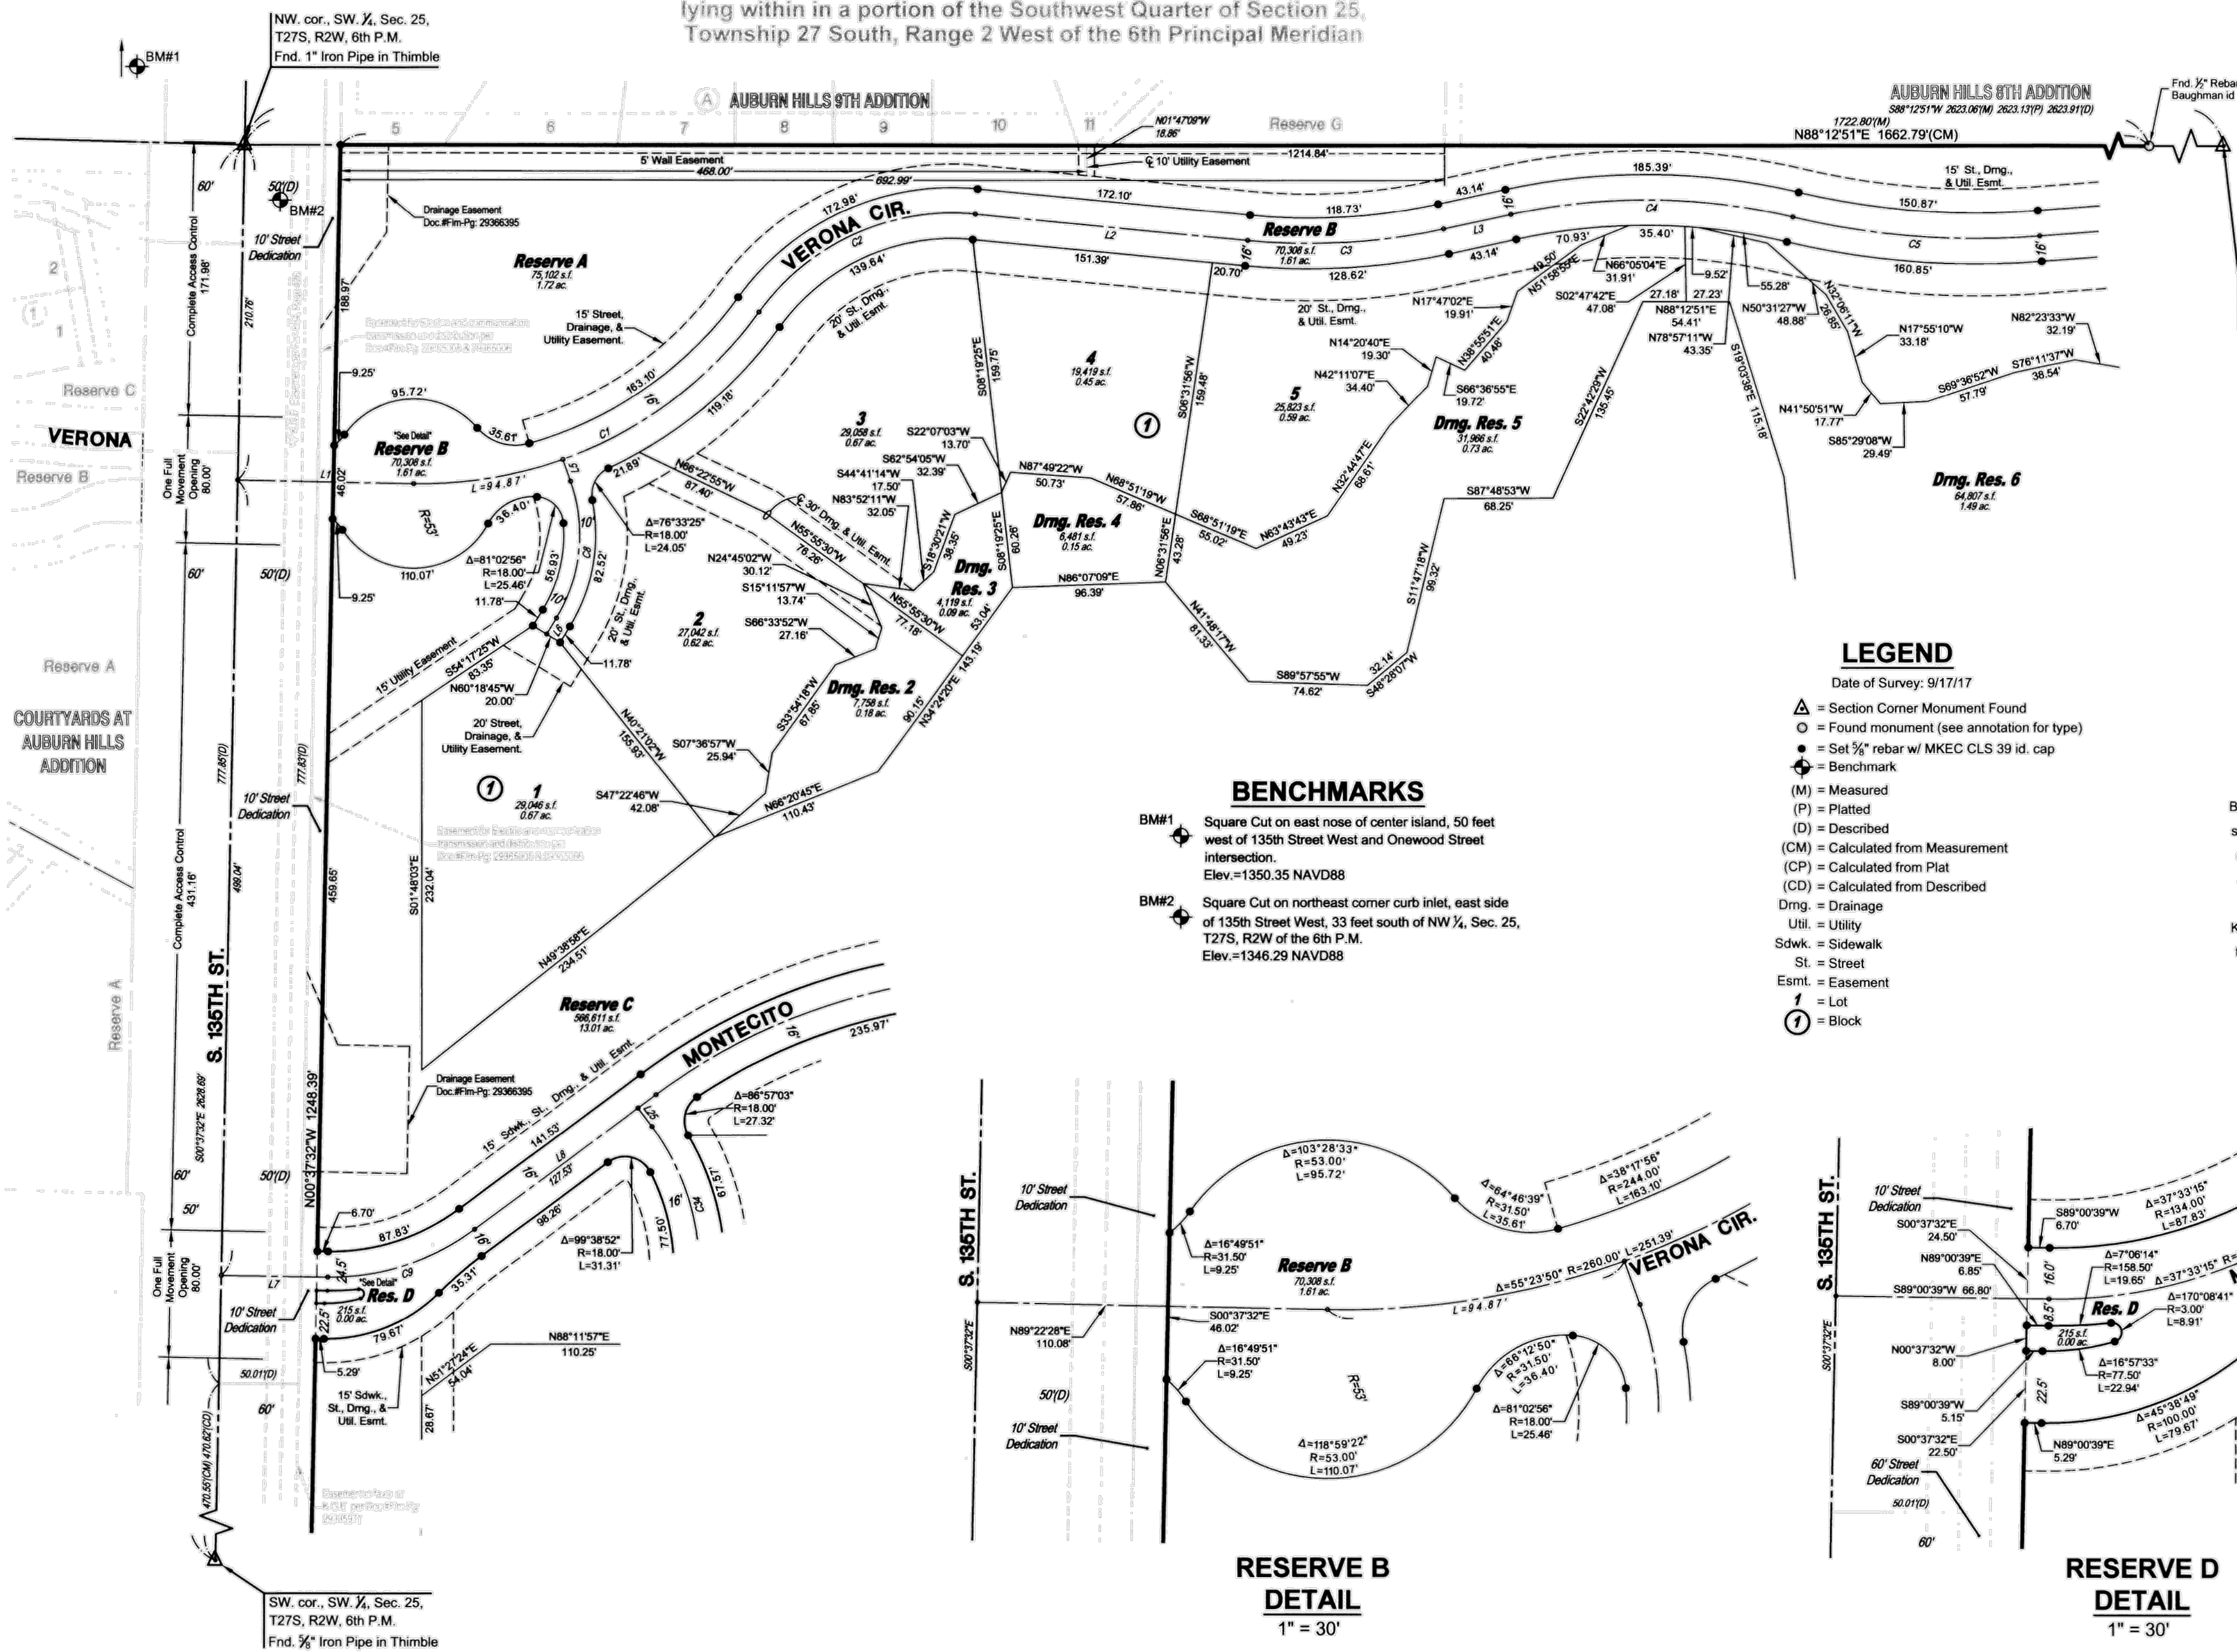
lying within in a portion of the Southwest Quarter of Section 25, Township 27 South, Range 2 West of the 6th Principal Meridian

NW. cor., SW. ¼, Sec. 25, T27S, R2W, 6th P.M. Fnd. 1" Iron Pipe in Thimble

BM#1

AUBURN HILLS 9TH ADDITION

AUBURN HILLS 8TH ADDITION
S88°12'51"W 2623.06'(M) 2623.13'(P) 2623.91'(D)
1722.80'(M)
N88°12'51"E 1662.79'(CM)

Fnd. ½" Rebar Baughman id

5 6 7 8 9 10 11

N01°47'09"W 18.86'

Reserve G

5' Wall Easement
468.00'
1214.84'
℄ 10' Utility Easement
692.99'

60'
50'(D)
BM#2

Drainage Easement Doc.#Flm-Pg: 29366395

10' Street Dedication

Complete Access Control 171.98'

210.76'

188.97'

VERONA CIR.

172.98'
172.10'
118.73'
43.14'
185.39'
15' St., Drng., & Util. Esmt.
150.87'

Reserve A
75,102 s.f.
1.72 ac.

C2
L2
Reserve B
70,308 s.f.
1.61 ac.
C3
L3
C4
C5

139.64'
151.39'
20.70'
128.62'
43.14'
70.93'
35.40'
160.85'

15' Street, Drainage, & Utility Easement.

20' St., Drng., & Util. Esmt.

20' St., Drng., & Util. Esmt.

49.50'
N51°58'55"E
N66°05'04"E 31.91'
9.52'
55.28'
S02°47'42"E 47.08'
27.18'
27.23'
N88°12'51"E 54.41'
N78°57'11"W 43.35'
N50°31'27"W 48.88'
26.85'
N32°06'11"W
N17°47'02"E 19.91'

N17°55'10"W 33.18'
N82°23'33"W 32.19'

Reserve C

VERONA

Reserve B

9.25'
95.72'
163.10'
119.18'
35.61'
C1

Reserve B
70,308 s.f.
1.61 ac.
"See Detail"

3
29,058 s.f.
0.67 ac.

S08°19'25"E 159.75'

4
19,419 s.f.
0.45 ac.

S06°31'56"W 159.48'

N14°20'40"E 19.30'
N42°11'07"E 34.40'
N38°55'51"E 40.46'
S66°36'55"E 19.72'

5
25,823 s.f.
0.59 ac.

Drng. Res. 5
31,966 s.f.
0.73 ac.

S22°42'29"W 135.45'

S19°03'38"E 115.18'

N41°50'51"W 17.77'
S69°36'52"W 57.79'
S76°11'37"W 38.54'
S85°29'08"W 29.49'

Drng. Res. 6
64,807 s.f.
1.49 ac.

One Full Movement Opening 80.00'

L1
46.02'
L = 9 4 . 8 7 '
L7
21.89'
N66°22'55"W 87.40'
S22°07'03"W 13.70'
S62°54'05"W 32.39'
S44°41'14"W 17.50'
N83°52'11"W 32.05'
N87°49'22"W 50.73'
N68°51'19"W 57.86'
S68°51'19"E 55.02'
N63°43'43"E 49.23'
N32°44'47"E 68.61'
S87°48'53"W 68.25'

R=53'
36.40'
Δ=76°33'25"
R=18.00'
L=24.05'
℄ 30' Drng. & Util. Esmt.
N55°55'30"W 76.26'
S18°30'21"W 38.35'
S08°19'25"E 60.26'
Drng. Res. 4
6,481 s.f.
0.15 ac.
N06°31'56"E 43.28'

60'
50'(D)
110.07'
Δ=81°02'56"
R=18.00'
L=25.46'
56.93'
C6
82.52'
10'
N24°45'02"W 30.12'
S15°11'57"W 13.74'
Drng. Res. 3
4,119 s.f.
0.09 ac.
N86°07'09"E 96.39'
N41°48'17"W 81.33'
S11°47'18"W 99.32'

9.25'
11.78'
10'
L6
2
27,042 s.f.
0.62 ac.
S66°33'52"W 27.16'
N55°55'30"W 77.18'
53.04'
11.78'

Reserve A

15' Utility Easement
S54°17'25"W 83.35'
N60°18'45"W 20.00'

Drng. Res. 2
7,758 s.f.
0.18 ac.
S33°54'18"W 67.85'
N34°24'20"E 143.19'
90.15'
S89°57'55"W 74.62'
32.14'
S48°28'07"W

COURTYARDS AT AUBURN HILLS ADDITION

20' Street, Drainage, & Utility Easement.

N40°21'02"W 155.93'
S07°36'57"W 25.94'

LEGEND
Date of Survey: 9/17/17
= Section Corner Monument Found
= Found monument (see annotation for type)
= Set ⅝" rebar w/ MKEC CLS 39 id. cap
= Benchmark
(M) = Measured
(P) = Platted
(D) = Described
(CM) = Calculated from Measurement
(CP) = Calculated from Plat
(CD) = Calculated from Described
Drng. = Drainage
Util. = Utility
Sdwk. = Sidewalk
St. = Street
Esmt. = Easement
1 = Lot
1 = Block

777.85'(D)
777.83'(D)

10' Street Dedication

1
1
29,046 s.f.
0.67 ac.

S47°22'46"W 42.08'
N66°20'45"E 110.43'

BENCHMARKS
BM#1 Square Cut on east nose of center island, 50 feet west of 135th Street West and Onewood Street intersection.
Elev.=1350.35 NAVD88
BM#2 Square Cut on northeast corner curb inlet, east side of 135th Street West, 33 feet south of NW ¼, Sec. 25, T27S, R2W of the 6th P.M.
Elev.=1346.29 NAVD88

Complete Access Control 431.16'
499.04'
459.65'
S01°48'03"E 232.04'

S. 135TH ST.

Reserve A

N49°38'58"E 234.51'

Reserve C
566,611 s.f.
13.01 ac.

MONTECITO
16'
235.97'

15' Sdwk., St., Drng., & Util. Esmt.

Drainage Easement Doc.#Flm-Pg: 29366395

N00°37'32"W 1248.39'

Δ=86°57'03"
R=18.00'
L=27.32'
L25
141.53'
L8
127.53'
16'
C34
61.57'

S00°37'32"E 2628.69'
60'
50'(D)
50'
6.70'
87.83'
98.26'
Δ=99°38'52"
R=18.00'
L=31.31'
77.50'
16'

One Full Movement Opening 80.00'
L7
24.5'
"See Detail"
C9
Res. D
215 s.f.
0.00 ac.
35.31'
10' Street Dedication
22.5'
79.67'
N88°11'57"E 110.25'
N51°27'24"E 54.04'
5.29'
50.01'(D)
60'
15' Sdwk., St., Drng., & Util. Esmt.
28.67'

470.55'(CM) 470.62'(CD)

SW. cor., SW. ¼, Sec. 25, T27S, R2W, 6th P.M. Fnd. ⅝" Iron Pipe in Thimble

S. 135TH ST.
10' Street Dedication
Δ=103°28'33"
R=53.00'
L=95.72'
Δ=64°46'39"
R=31.50'
L=35.61'
Δ=38°17'56"
R=244.00'
L=163.10'
Δ=16°49'51"
R=31.50'
L=9.25'
Reserve B
70,308 s.f.
1.61 ac.
Δ=55°23'50" R=260.00' L=251.39'
VERONA CIR.
L = 9 4 . 8 7 '
S00°37'32"E
N89°22'28"E 110.08'
S00°37'32"E 46.02'
Δ=16°49'51"
R=31.50'
L=9.25'
R=53'
Δ=66°12'50"
R=31.50'
L=36.40'
50'(D)
10' Street Dedication
Δ=81°02'56"
R=18.00'
L=25.46'
Δ=118°59'22"
R=53.00'
L=110.07'

RESERVE B DETAIL
1" = 30'

S. 135TH ST.
10' Street Dedication
S00°37'32"E 24.50'
S89°00'39"W 6.70'
Δ=37°33'15"
R=134.00'
L=87.83'
N89°00'39"E 6.85'
16.0'
Δ=7°06'14"
R=158.50'
L=19.65'
Δ=37°33'15" R=
S89°00'39"W 66.80'
8.5'
Res. D
Δ=170°08'41"
R=3.00'
L=8.91'
215 s.f.
0.00 ac.
N00°37'32"W 8.00'
Δ=16°57'33"
R=77.50'
L=22.94'
S00°37'32"E
S89°00'39"W 5.15'
22.5'
Δ=45°38'49"
R=100.00'
L=79.67'
S00°37'32"E 22.50'
N89°00'39"E 5.29'
60' Street Dedication
50.01'(D)
60'

RESERVE D DETAIL
1" = 30'